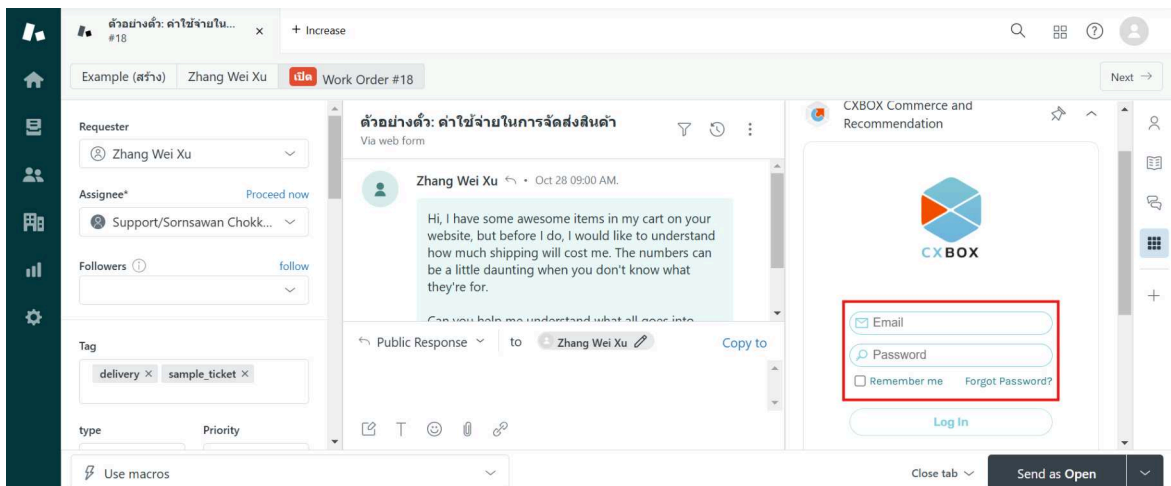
ตัวอย่างตั๋ว: ค่าใช้จ่ายใน... #18 ×
+ Increase

Example (สร้าง) Zhang Wei Xu เปิด Work Order #18

Next →

Requester
Zhang Wei Xu

Assignee* Proceed now
Support/Sornsawan Chokk...

Followers follow

Tag
delivery × sample_ticket ×

type Priority

ตัวอย่างตั๋ว: ค่าใช้จ่ายในการจัดส่งสินค้า
Via web form

Zhang Wei Xu • Oct 28 09:00 AM.

Hi, I have some awesome items in my cart on your website, but before I do, I would like to understand how much shipping will cost me. The numbers can be a little daunting when you don't know what they're for.

Can you help me understand what all goes into

Public Response to Zhang Wei Xu Copy to

CXBOX Commerce and Recommendation

CXBOX

Email
Password
Remember me Forgot Password?
Log In

Use macros

Close tab Send as Open